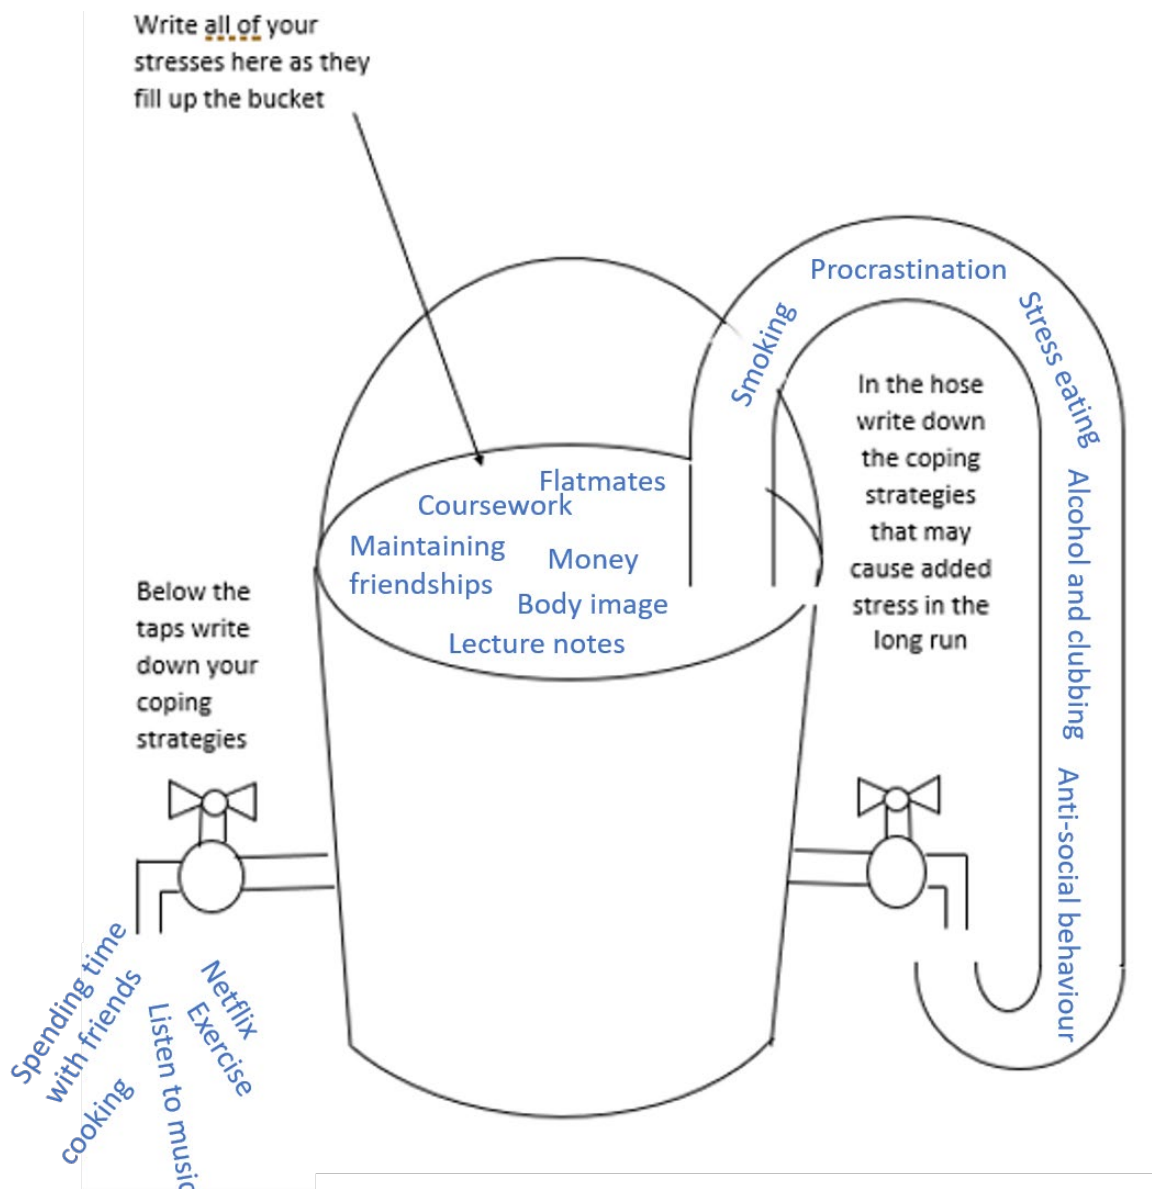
Write all of your stresses here as they fill up the bucket

Procrastination

Smoking

Stress eating

In the hose write down the coping strategies that may cause added stress in the long run

Alcohol and clubbing

Anti-social behaviour

Flatmates

Coursework

Maintaining friendships

Money

Body image

Lecture notes

Below the taps write down your coping strategies

Spending time with friends

cooking

Listen to musi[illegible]

Netflix

Exercise